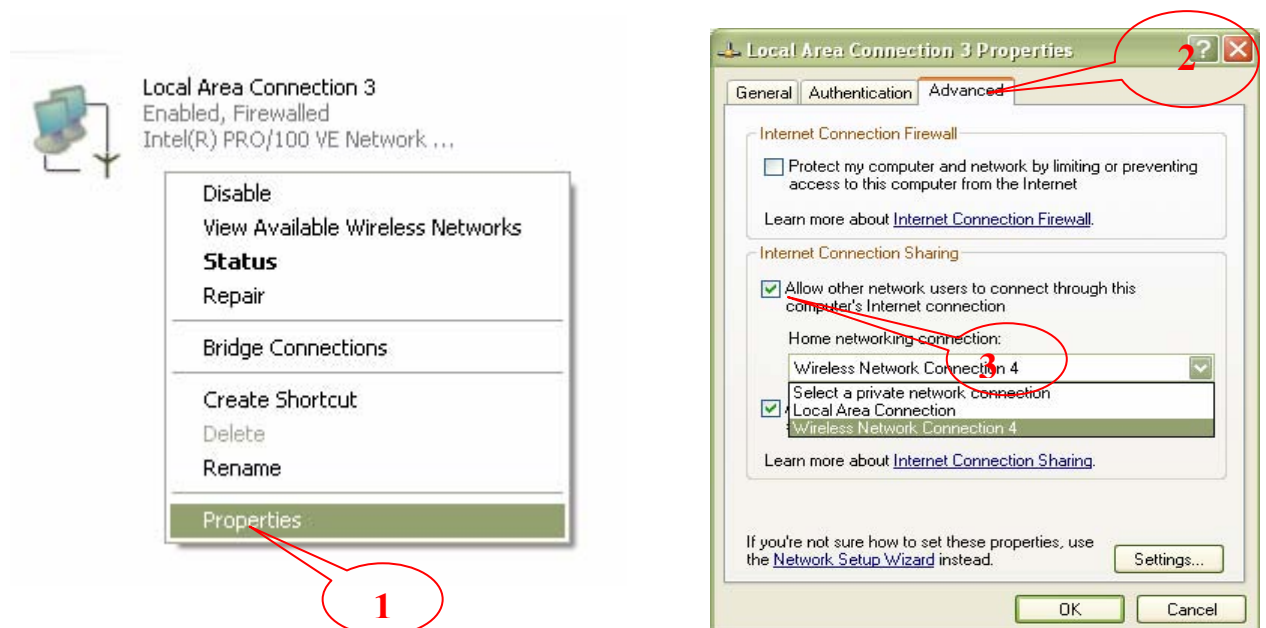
Local Area Connection 3
Enabled, Firewalled
Intel(R) PRO/100 VE Network ...

Disable
View Available Wireless Networks
Status
Repair
Bridge Connections
Create Shortcut
Delete
Rename
Properties

1

Local Area Connection 3 Properties

2

General Authentication Advanced

Internet Connection Firewall

Protect my computer and network by limiting or preventing access to this computer from the Internet

Learn more about Internet Connection Firewall.

Internet Connection Sharing

Allow other network users to connect through this computer's Internet connection

Home networking connection:

Wireless Network Connection 4

3

Select a private network connection
Local Area Connection
Wireless Network Connection 4

Learn more about Internet Connection Sharing.

If you're not sure how to set these properties, use the Network Setup Wizard instead.

Settings...

OK Cancel